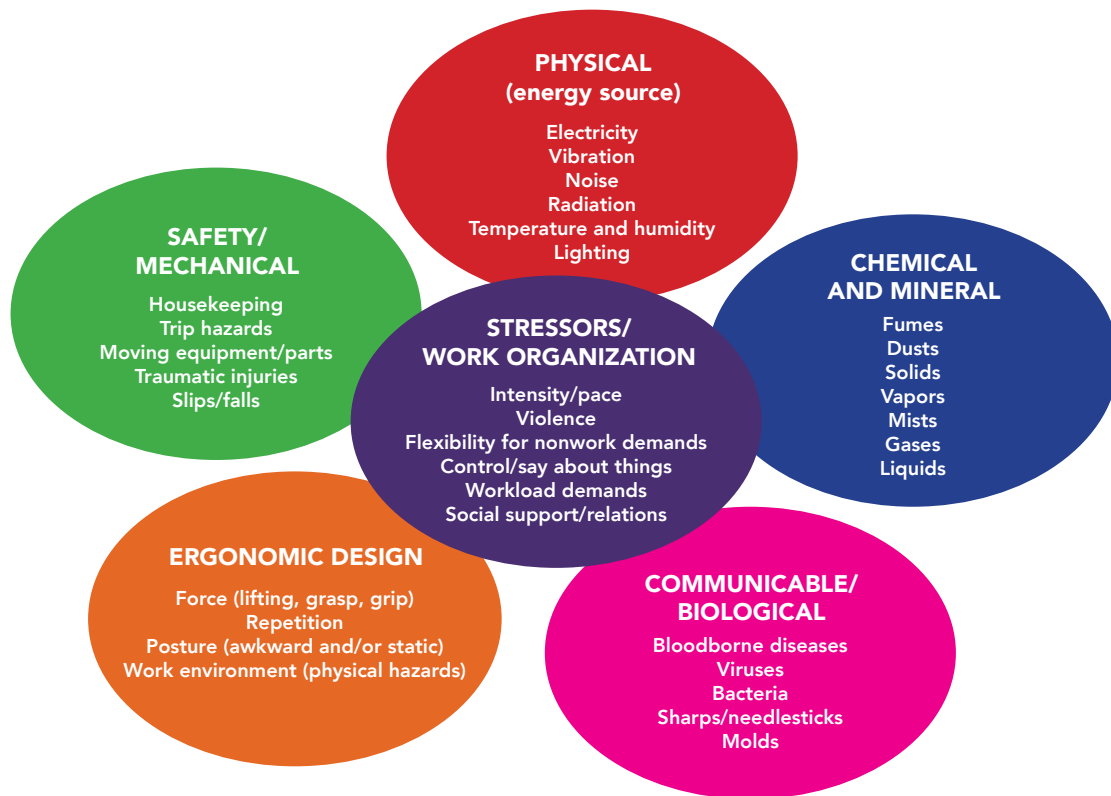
PHYSICAL
(energy source)

Electricity
Vibration
Noise
Radiation
Temperature and humidity
Lighting

SAFETY/
MECHANICAL

Housekeeping
Trip hazards
Moving equipment/parts
Traumatic injuries
Slips/falls

CHEMICAL
AND MINERAL

Fumes
Dusts
Solids
Vapors
Mists
Gases
Liquids

STRESSORS/
WORK ORGANIZATION

Intensity/pace
Violence
Flexibility for nonwork demands
Control/say about things
Workload demands
Social support/relations

ERGONOMIC DESIGN

Force (lifting, grasp, grip)
Repetition
Posture (awkward and/or static)
Work environment (physical hazards)

COMMUNICABLE/
BIOLOGICAL

Bloodborne diseases
Viruses
Bacteria
Sharps/needlesticks
Molds